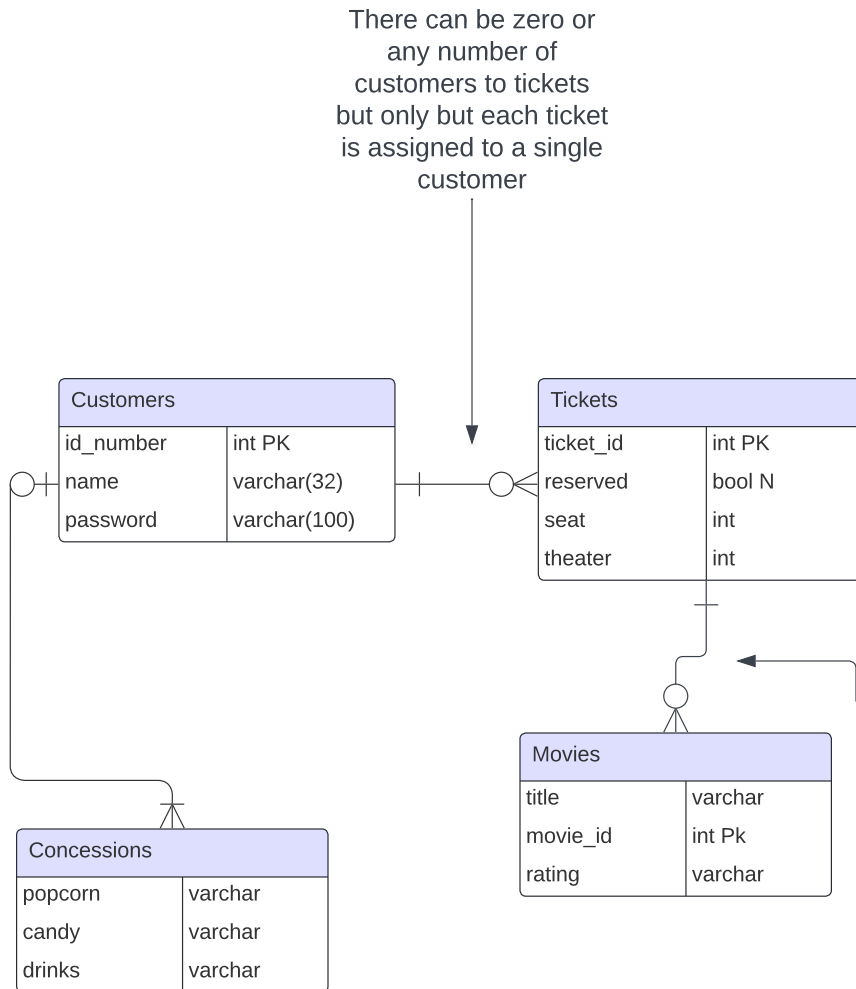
There can be zero or any number of customers to tickets but only but each ticket is assigned to a single customer

| Customers | |
|---|---|
| id_number | int PK |
| name | varchar(32) |
| password | varchar(100) |

| Tickets | |
|---|---|
| ticket_id | int PK |
| reserved | bool N |
| seat | int |
| theater | int |

| Movies | |
|---|---|
| title | varchar |
| movie_id | int Pk |
| rating | varchar |

| Concessions | |
|---|---|
| popcorn | varchar |
| candy | varchar |
| drinks | varchar |